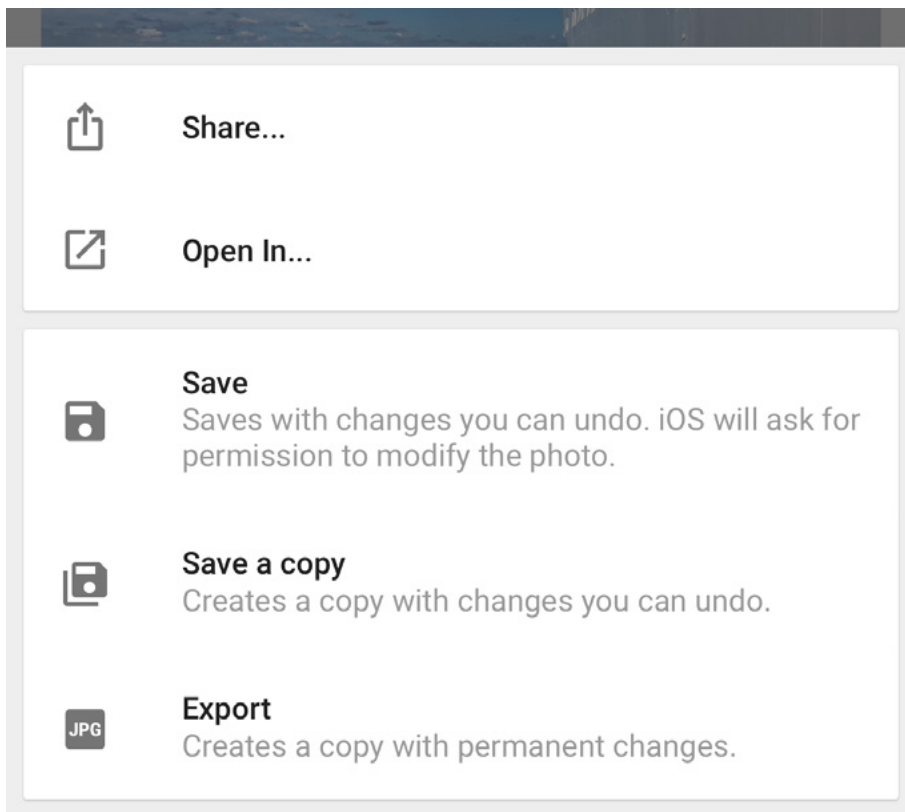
Share...

Open In...

Save
Saves with changes you can undo. iOS will ask for permission to modify the photo.

Save a copy
Creates a copy with changes you can undo.

JPG

Export
Creates a copy with permanent changes.